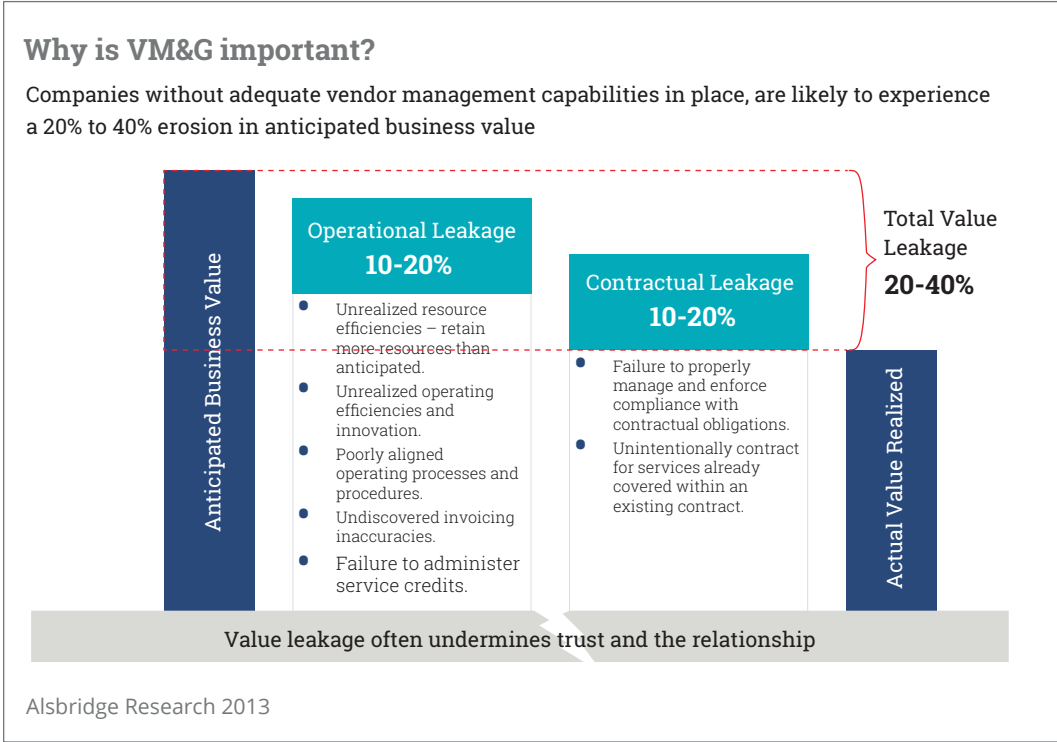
Why is VM&G important?

Companies without adequate vendor management capabilities in place, are likely to experience a 20% to 40% erosion in anticipated business value

Anticipated Business Value

Operational Leakage
10-20%

- Unrealized resource efficiencies – retain more resources than anticipated.
- Unrealized operating efficiencies and innovation.
- Poorly aligned operating processes and procedures.
- Undiscovered invoicing inaccuracies.
- Failure to administer service credits.

Contractual Leakage
10-20%

- Failure to properly manage and enforce compliance with contractual obligations.
- Unintentionally contract for services already covered within an existing contract.

Total Value Leakage
20-40%

Actual Value Realized

Value leakage often undermines trust and the relationship

Alsbridge Research 2013